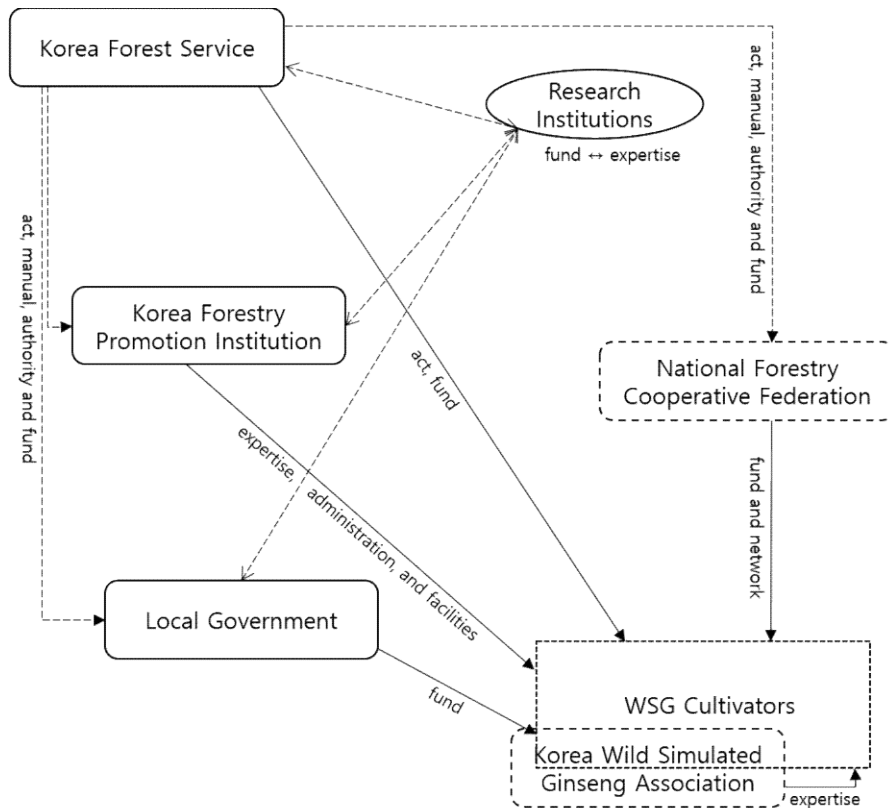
Korea Forest Service

Research Institutions

fund ↔ expertise

act, manual, authority and fund

act, manual, authority and fund

Korea Forestry Promotion Institution

act, fund

National Forestry Cooperative Federation

expertise, administration, and facilities

fund and network

Local Government

fund

WSG Cultivators

Korea Wild Simulated Ginseng Association

expertise